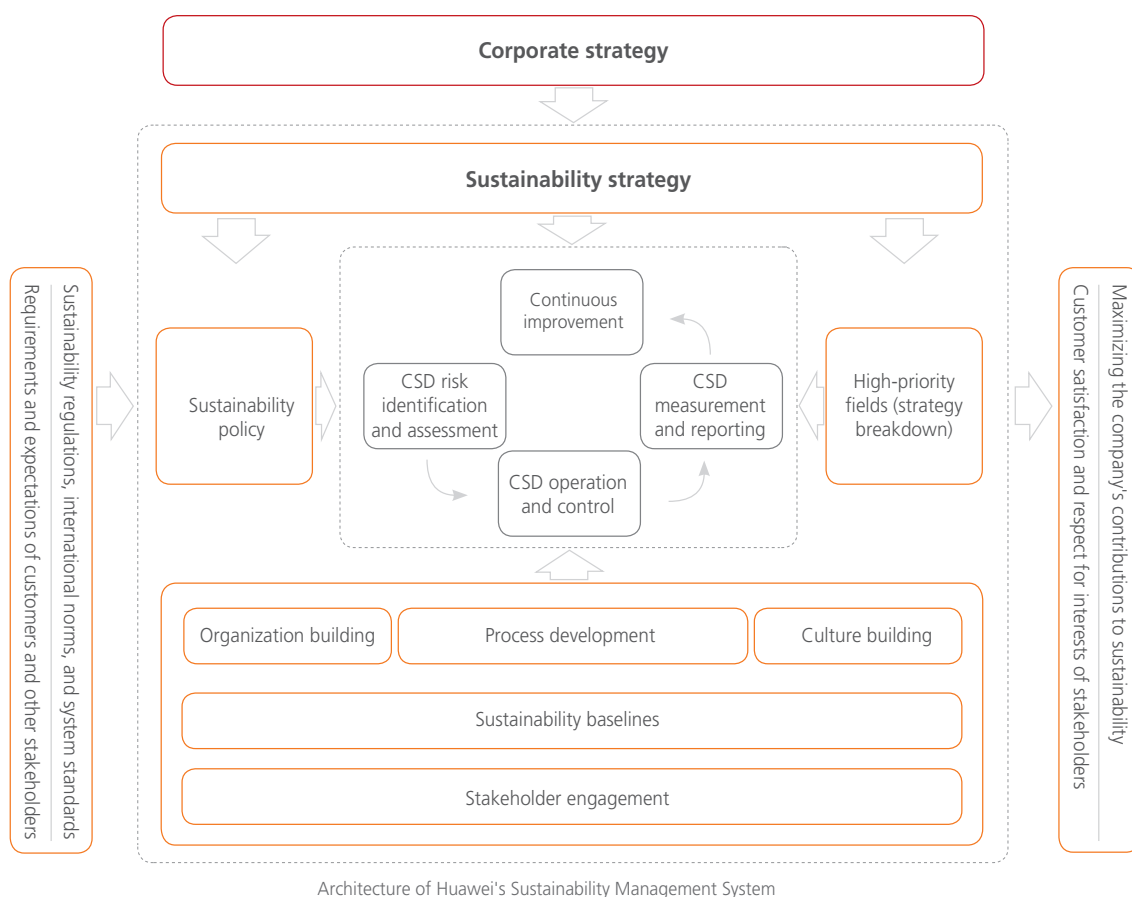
Corporate strategy

Sustainability strategy

Sustainability regulations, international norms, and system standards
Requirements and expectations of customers and other stakeholders

Sustainability policy

Continuous improvement

CSD risk identification and assessment

CSD measurement and reporting

CSD operation and control

High-priority fields (strategy breakdown)

Maximizing the company's contributions to sustainability
Customer satisfaction and respect for interests of stakeholders

Organization building

Process development

Culture building

Sustainability baselines

Stakeholder engagement

Architecture of Huawei's Sustainability Management System